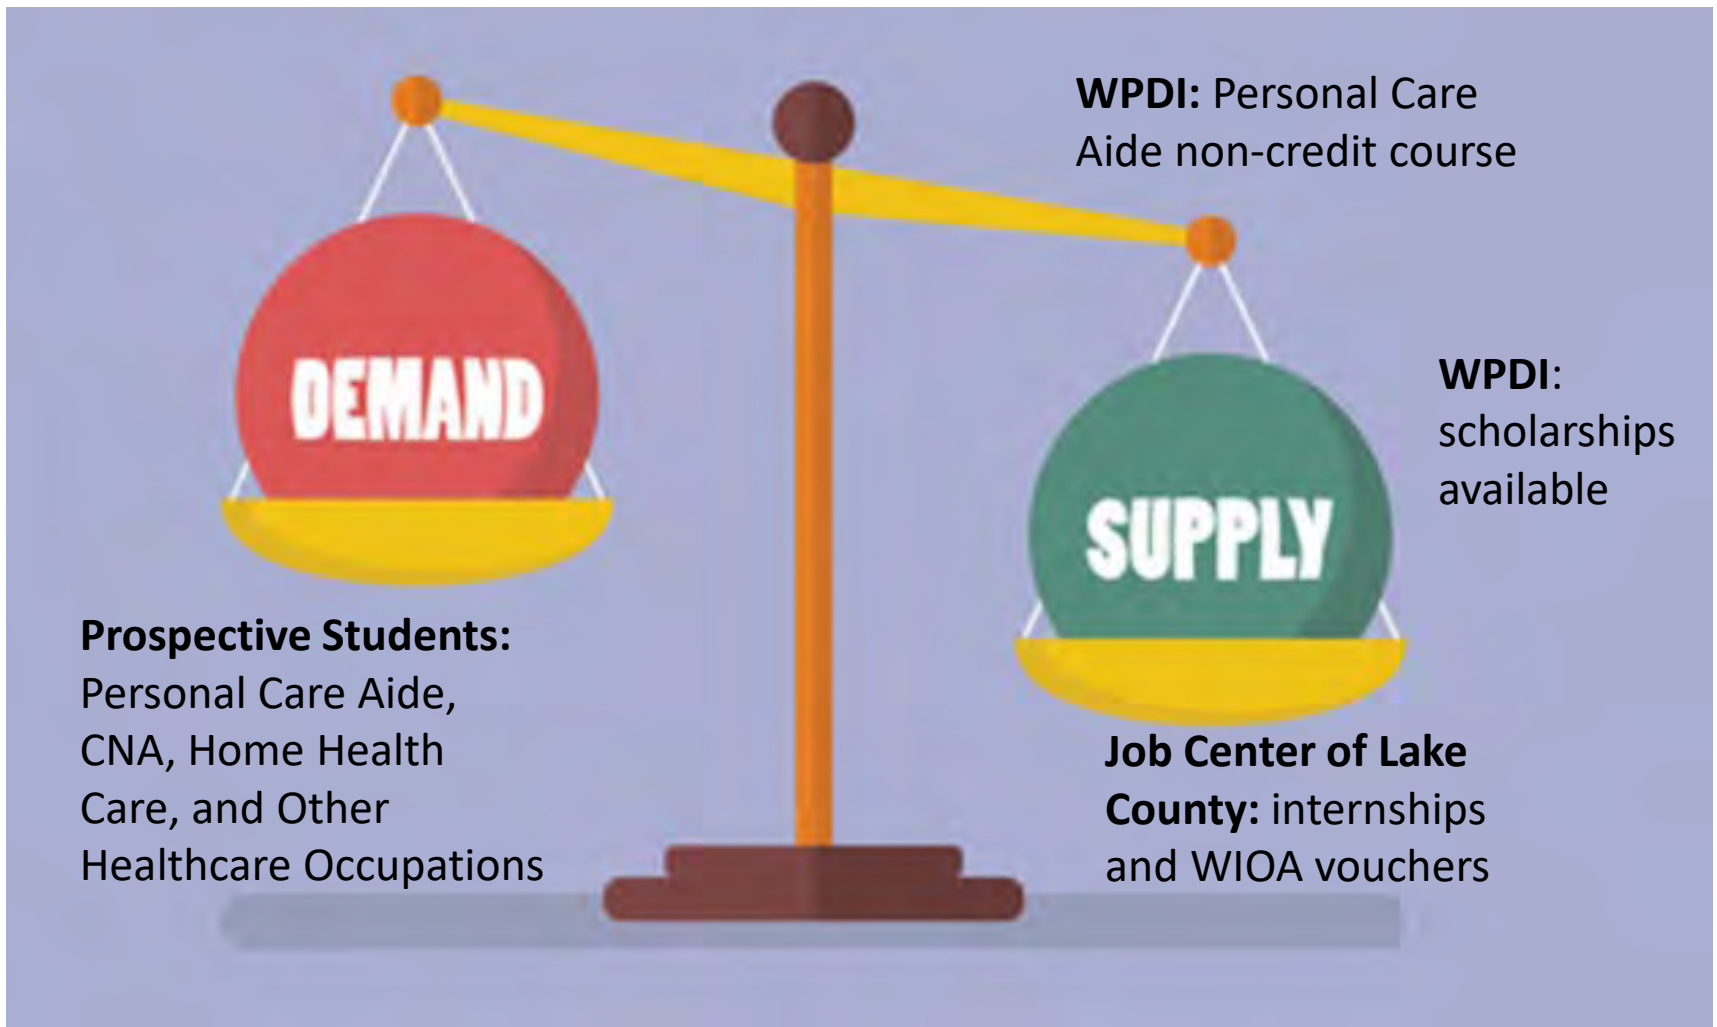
WPDI: Personal Care Aide non-credit course

DEMAND

SUPPLY

WPDI: scholarships available

Prospective Students: Personal Care Aide, CNA, Home Health Care, and Other Healthcare Occupations

Job Center of Lake County: internships and WIOA vouchers